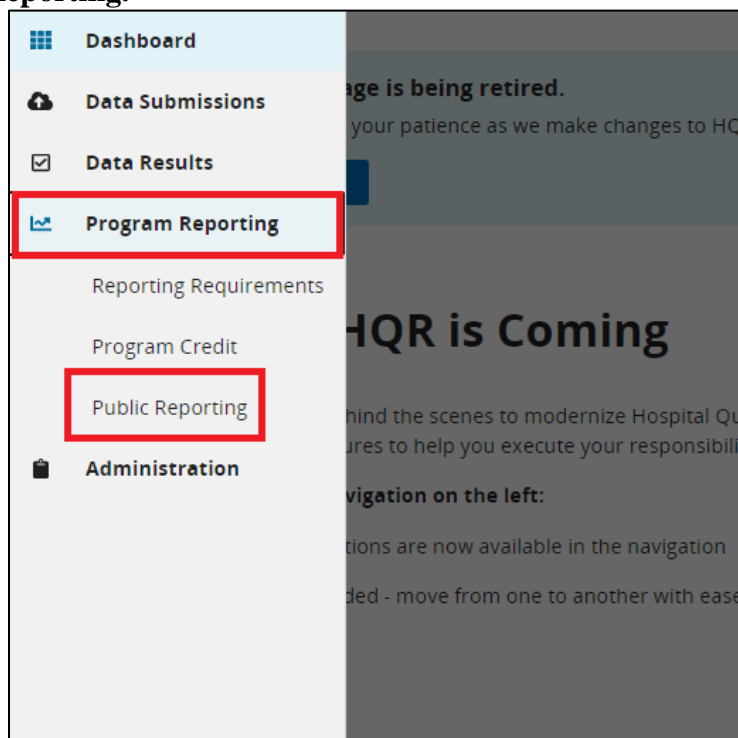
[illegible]eporting.

Dashboard

Data Submissions

Data Results

Program Reporting

Reporting Requirements

Program Credit

Public Reporting

Administration

age is being retired.

your patience as we make changes to HQ

HQR is Coming

hind the scenes to modernize Hospital Qu

ures to help you execute your responsibili

vigation on the left:

tions are now available in the navigation

ded - move from one to another with ease